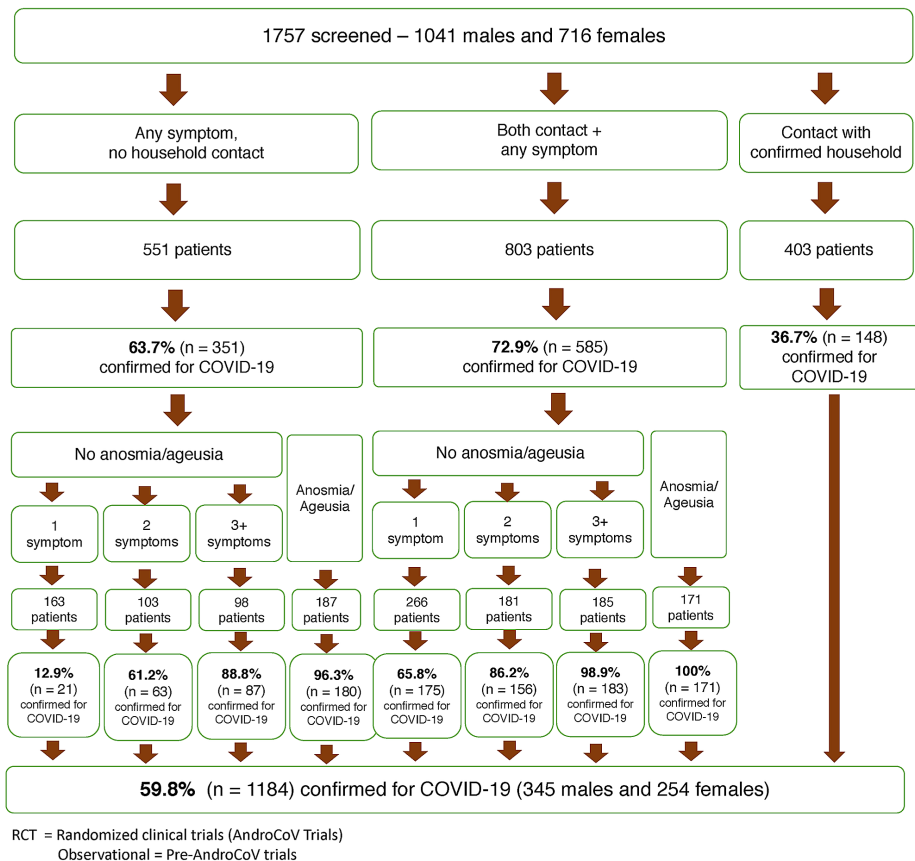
1757 screened – 1041 males and 716 females

Any symptom, no household contact

Both contact + any symptom

Contact with confirmed household

551 patients

803 patients

403 patients

**63.7%** (n = 351) confirmed for COVID-19

**72.9%** (n = 585) confirmed for COVID-19

**36.7%** (n = 148) confirmed for COVID-19

No anosmia/ageusia

Anosmia/ Ageusia

No anosmia/ageusia

Anosmia/ Ageusia

1 symptom

2 symptoms

3+ symptoms

1 symptom

2 symptoms

3+ symptoms

163 patients

103 patients

98 patients

187 patients

266 patients

181 patients

185 patients

171 patients

**12.9%** (n = 21) confirmed for COVID-19

**61.2%** (n = 63) confirmed for COVID-19

**88.8%** (n = 87) confirmed for COVID-19

**96.3%** (n = 180) confirmed for COVID-19

**65.8%** (n = 175) confirmed for COVID-19

**86.2%** (n = 156) confirmed for COVID-19

**98.9%** (n = 183) confirmed for COVID-19

**100%** (n = 171) confirmed for COVID-19

**59.8%** (n = 1184) confirmed for COVID-19 (345 males and 254 females)

RCT = Randomized clinical trials (AndroCoV Trials)
Observational = Pre-AndroCoV trials